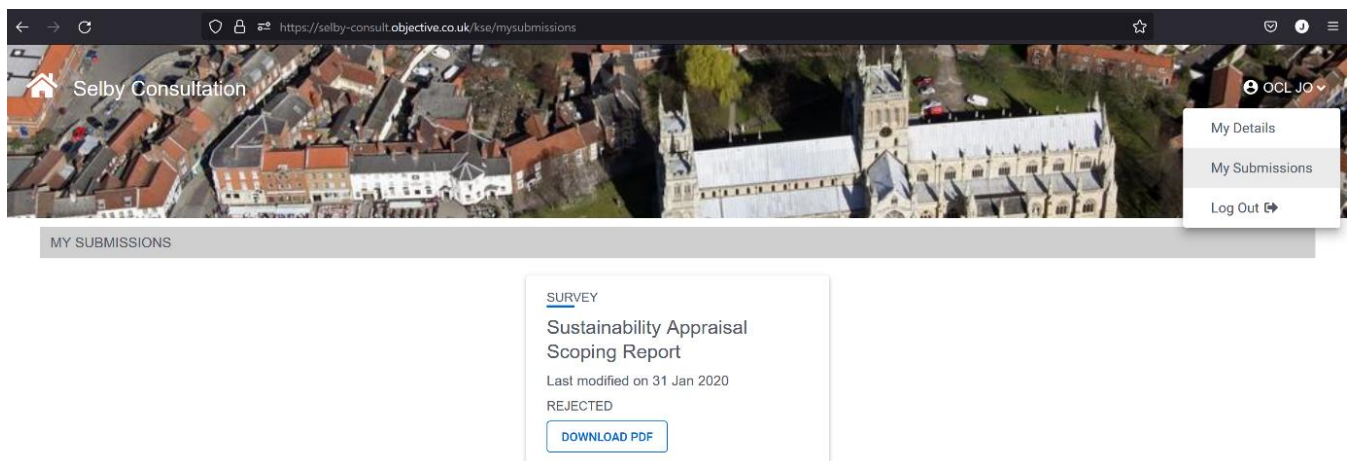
https://selby-consult.objective.co.uk/kse/mysubmissions

Selby Consultation

OCL JO

My Details

My Submissions

Log Out

MY SUBMISSIONS

SURVEY

Sustainability Appraisal Scoping Report

Last modified on 31 Jan 2020

REJECTED

DOWNLOAD PDF